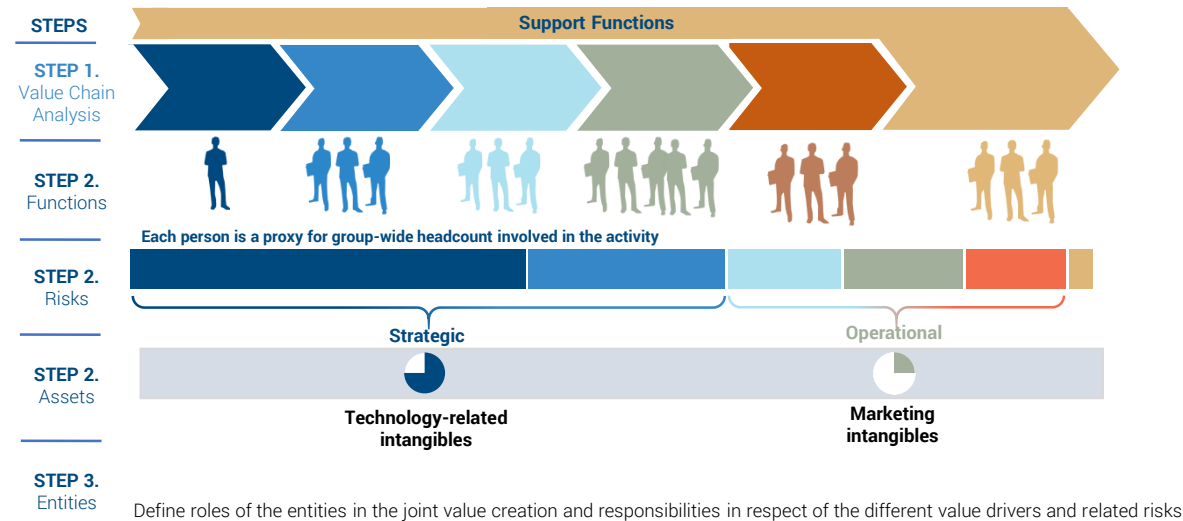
STEPS

Support Functions

STEP 1.
Value Chain Analysis

STEP 2.
Functions

Each person is a proxy for group-wide headcount involved in the activity

STEP 2.
Risks

Strategic

Operational

STEP 2.
Assets

Technology-related intangibles

Marketing intangibles

STEP 3.
Entities

Define roles of the entities in the joint value creation and responsibilities in respect of the different value drivers and related risks